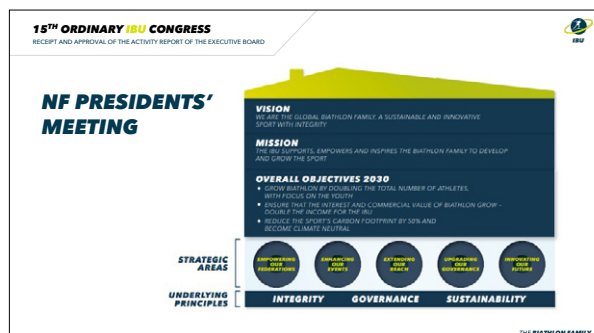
15TH ORDINARY IBU CONGRESS
RECEIPT AND APPROVAL OF THE ACTIVITY REPORT OF THE EXECUTIVE BOARD

IBU

NF PRESIDENTS' MEETING

VISION
WE ARE THE GLOBAL BIATHLON FAMILY: A SUSTAINABLE AND INNOVATIVE SPORT WITH INTEGRITY

MISSION
THE IBU SUPPORTS, EMPOWERS AND INSPIRES THE BIATHLON FAMILY TO DEVELOP AND GROW THE SPORT

OVERALL OBJECTIVES 2030
• GROW BIATHLON BY DOUBLING THE TOTAL NUMBER OF ATHLETES, WITH FOCUS ON THE YOUTH
• ENSURE THAT THE INTEREST AND COMMERCIAL VALUE OF BIATHLON GROW - DOUBLE THE INCOME FOR THE IBU
• REDUCE THE SPORT'S CARBON FOOTPRINT BY 50% AND BECOME CLIMATE NEUTRAL

STRATEGIC AREAS
EMPOWERING OUR FEDERATIONS
ENHANCING OUR EVENTS
EXTENDING OUR REACH
UPGRADING OUR GOVERNANCE
INNOVATING OUR FUTURE

UNDERLYING PRINCIPLES
INTEGRITY
GOVERNANCE
SUSTAINABILITY

THE BIATHLON FAMILY